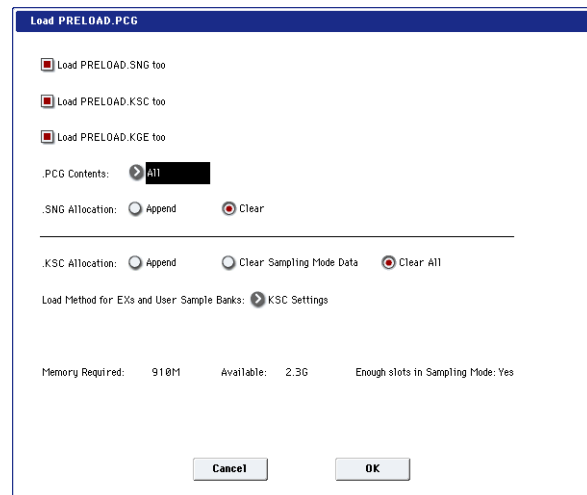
Load PRELOAD.PCG

Load PRELOAD.SNG too

Load PRELOAD.KSC too

Load PRELOAD.KGE too

.PCG Contents: All

.SNG Allocation: Append Clear

.KSC Allocation: Append Clear Sampling Mode Data Clear All

Load Method for EXs and User Sample Banks: KSC Settings

Memory Required: 910M Available: 2.3G Enough slots in Sampling Mode: Yes

Cancel OK